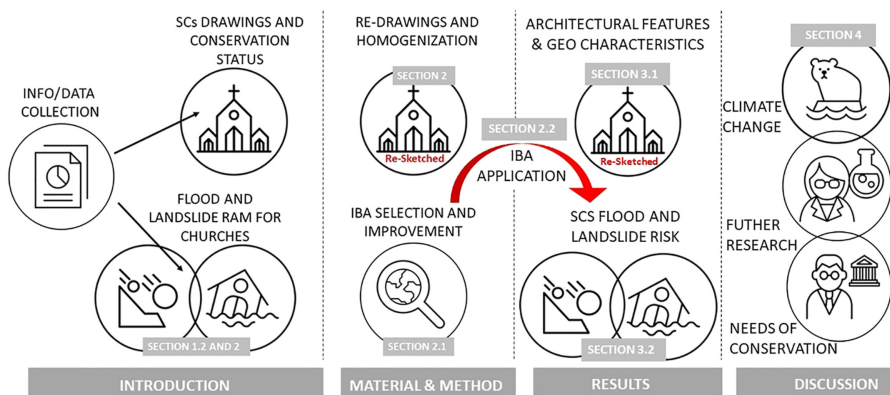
INFO/DATA COLLECTION

SCs DRAWINGS AND CONSERVATION STATUS

FLOOD AND LANDSLIDE RAM FOR CHURCHES

SECTION 1.2 AND 2

INTRODUCTION

RE-DRAWINGS AND HOMOGENIZATION

SECTION 2

Re-Sketched

IBA SELECTION AND IMPROVEMENT

SECTION 2.1

MATERIAL & METHOD

SECTION 2.2

IBA APPLICATION

ARCHITECTURAL FEATURES & GEO CHARACTERISTICS

SECTION 3.1

Re-Sketched

SCS FLOOD AND LANDSLIDE RISK

SECTION 3.2

RESULTS

SECTION 4

CLIMATE CHANGE

FUTHER RESEARCH

NEEDS OF CONSERVATION

DISCUSSION